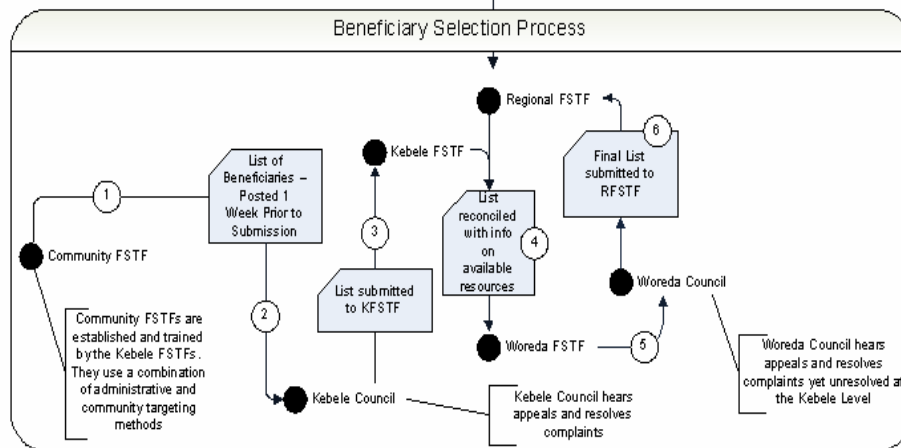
Beneficiary Selection Process

Regional FSTF

Kebele FSTF

List of Beneficiaries – Posted 1 Week Prior to Submission

1

Community FSTF

Community FSTFs are established and trained by the Kebele FSTFs. They use a combination of administrative and community targeting methods

2

3

List submitted to KFSTF

Kebele Council

Kebele Council hears appeals and resolves complaints

List reconciled with info on available resources

4

Woreda FSTF

5

Final List submitted to RFSTF

6

Woreda Council

Woreda Council hears appeals and resolves complaints yet unresolved at the Kebele Level